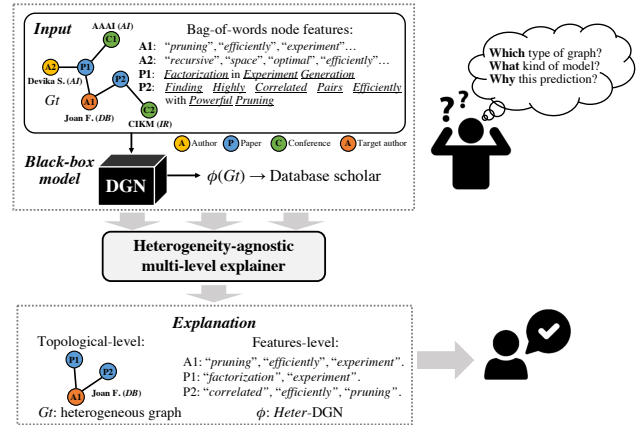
Input

AAAI (AI)
C1
A2
Devika S. (AI)
P1
P2
Gt
A1
Joan F. (DB)
C2
CIKM (IR)

Bag-of-words node features:
A1: "pruning", "efficiently", "experiment"...
A2: "recursive", "space", "optimal", "efficiently"...
P1: Factorization in Experiment Generation
P2: Finding Highly Correlated Pairs Efficiently with Powerful Pruning

A Author P Paper C Conference A Target author

Black-box model
DGN
$\phi(Gt) \rightarrow$ Database scholar

??
Which type of graph?
What kind of model?
Why this prediction?

Heterogeneity-agnostic multi-level explainer

Explanation
Topological-level:
P1
P2
A1
Joan F. (DB)
Gt: heterogeneous graph

Features-level:
A1: "pruning", "efficiently", "experiment".
P1: "factorization", "experiment".
P2: "correlated", "efficiently", "pruning".
$\phi$: Heter-DGN